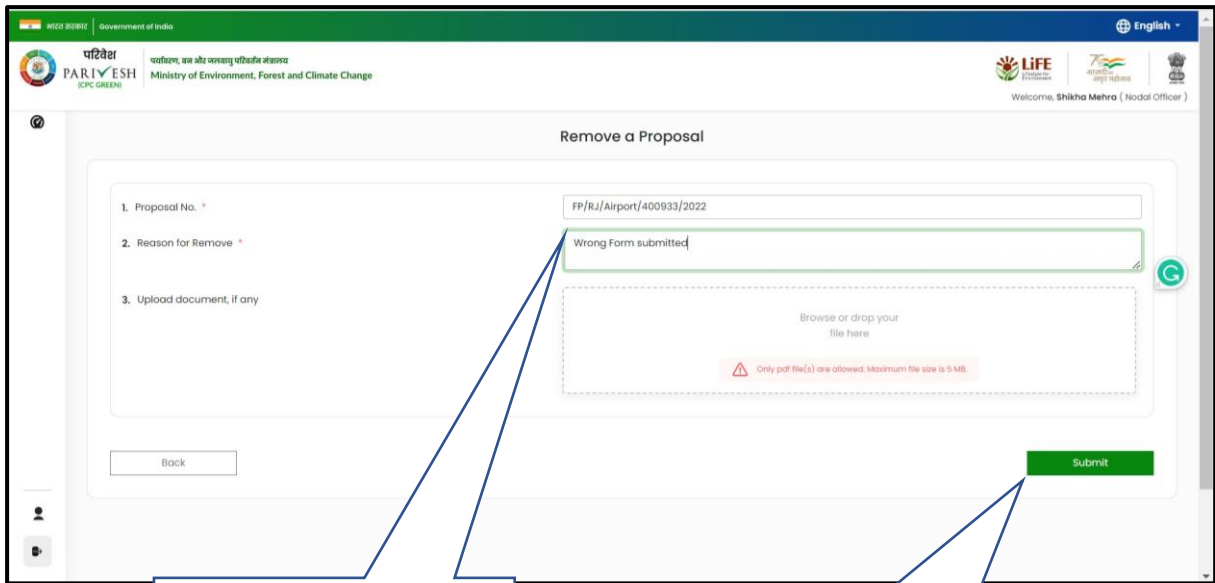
भारत सरकार | Government of India

English

परिवेश PARIVESH (CPC GREEN)

पर्यावरण, वन और जलवायु परिवर्तन मंत्रालय
Ministry of Environment, Forest and Climate Change

LiFE

Welcome, Shikha Mehra ( Nodal Officer )

Remove a Proposal

1. Proposal No. *

FP/RJ/Airport/400933/2022

2. Reason for Remove *

Wrong Form submitted

3. Upload document, if any

Browse or drop your file here

Only pdf file(s) are allowed. Maximum file size is 5 MB.

Back

Submit